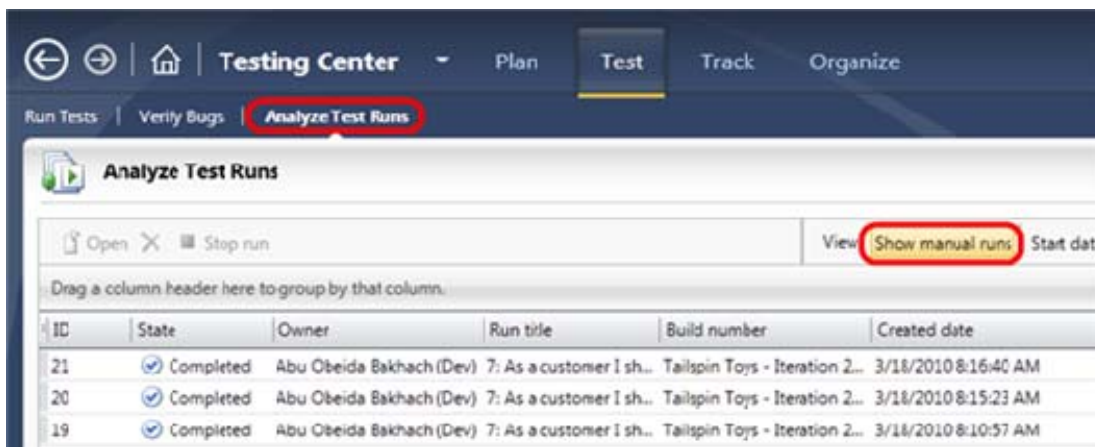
Testing Center Plan Test Track Organize

Run Tests | Verify Bugs | Analyze Test Runs

Analyze Test Runs

Open Stop run

View Show manual runs Start dat

Drag a column header here to group by that column.

| ID | State | Owner | Run title | Build number | Created date |
|---|---|---|---|---|---|
| 21 | Completed | Abu Obeida Bakhach (Dev) | 7: As a customer I sh... | Tailspin Toys - Iteration 2... | 3/18/2010 8:16:40 AM |
| 20 | Completed | Abu Obeida Bakhach (Dev) | 7: As a customer I sh... | Tailspin Toys - Iteration 2... | 3/18/2010 8:15:23 AM |
| 19 | Completed | Abu Obeida Bakhach (Dev) | 7: As a customer I sh... | Tailspin Toys - Iteration 2... | 3/18/2010 8:10:57 AM |